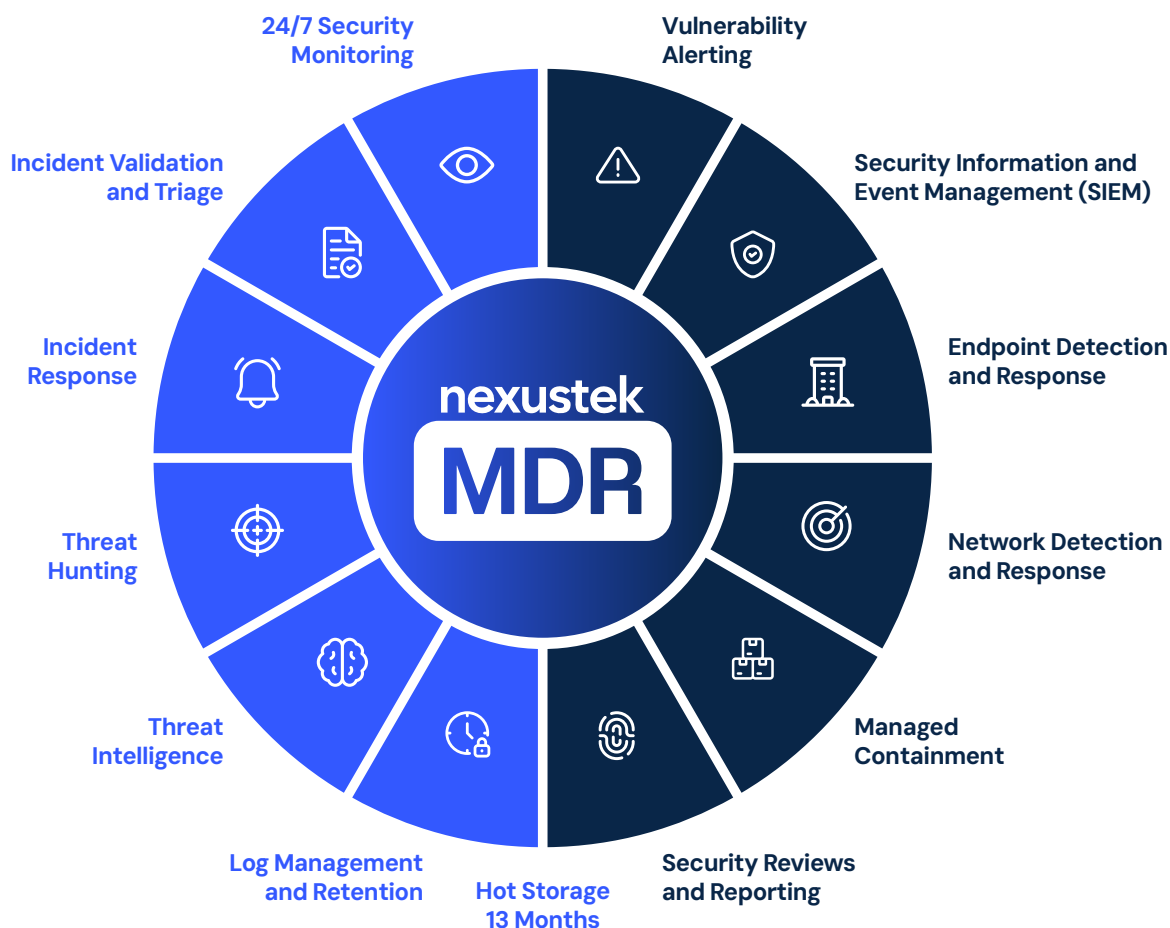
24/7 Security Monitoring

Vulnerability Alerting

Incident Validation and Triage

Security Information and Event Management (SIEM)

Incident Response

Endpoint Detection and Response

nexustek

MDR

Threat Hunting

Network Detection and Response

Threat Intelligence

Managed Containment

Log Management and Retention

Hot Storage 13 Months

Security Reviews and Reporting